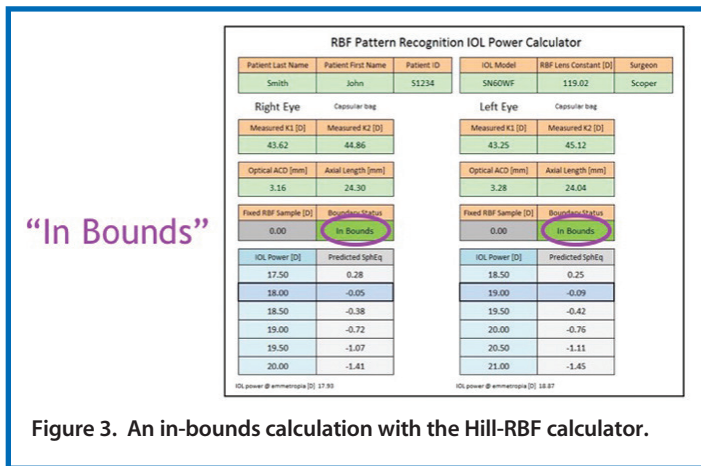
RBF Pattern Recognition IOL Power Calculator

| Patient Last Name | Patient First Name | Patient ID | IOL Model | RBF Lens Constant [D] | Surgeon |
|---|---|---|---|---|---|
| Smith | John | S1234 | SN60WF | 119.02 | Scoper |

Right Eye Capsular bag

| Measured K1 [D] | Measured K2 [D] |
|---|---|
| 43.62 | 44.86 |

| Optical ACD [mm] | Axial Length [mm] |
|---|---|
| 3.16 | 24.30 |

| Fixed RBF Sample [D] | Boundary Status |
|---|---|
| 0.00 | In Bounds |

| IOL Power [D] | Predicted SphEq |
|---|---|
| 17.50 | 0.28 |
| 18.00 | -0.05 |
| 18.50 | -0.38 |
| 19.00 | -0.72 |
| 19.50 | -1.07 |
| 20.00 | -1.41 |

IOL power @ emmetropia [D] 17.93

Left Eye Capsular bag

| Measured K1 [D] | Measured K2 [D] |
|---|---|
| 43.25 | 45.12 |

| Optical ACD [mm] | Axial Length [mm] |
|---|---|
| 3.28 | 24.04 |

| Fixed RBF Sample [D] | Boundary Status |
|---|---|
| 0.00 | In Bounds |

| IOL Power [D] | Predicted SphEq |
|---|---|
| 18.50 | 0.25 |
| 19.00 | -0.09 |
| 19.50 | -0.42 |
| 20.00 | -0.76 |
| 20.50 | -1.11 |
| 21.00 | -1.45 |

IOL power @ emmetropia [D] 18.87

"In Bounds"

Figure 3. An in-bounds calculation with the Hill-RBF calculator.